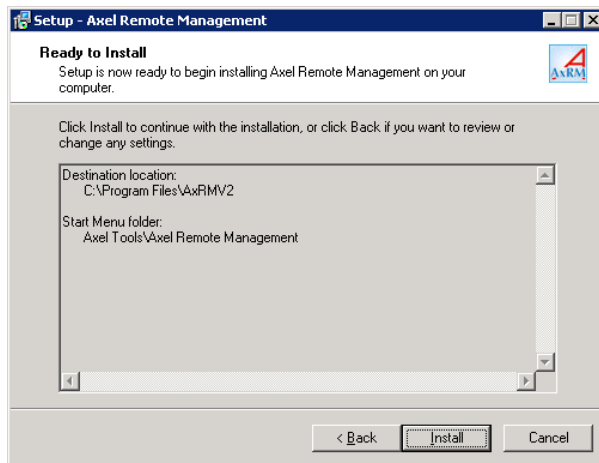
Setup - Axel Remote Management

Ready to Install

Setup is now ready to begin installing Axel Remote Management on your computer.

AxRM

Click Install to continue with the installation, or click Back if you want to review or change any settings.

Destination location:
C:\Program Files\AxRMV2

Start Menu folder:
Axel Tools\Axel Remote Management

< Back

Install

Cancel